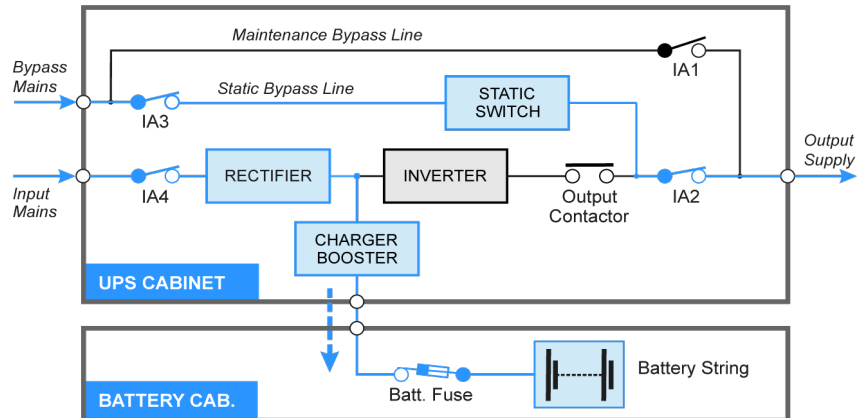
Maintenance Bypass Line

Bypass Mains

IA1

Static Bypass Line

STATIC SWITCH

IA3

Output Supply

Input Mains

IA4

RECTIFIER

INVERTER

Output Contactor

IA2

CHARGER BOOSTER

UPS CABINET

Batt. Fuse

Battery String

BATTERY CAB.